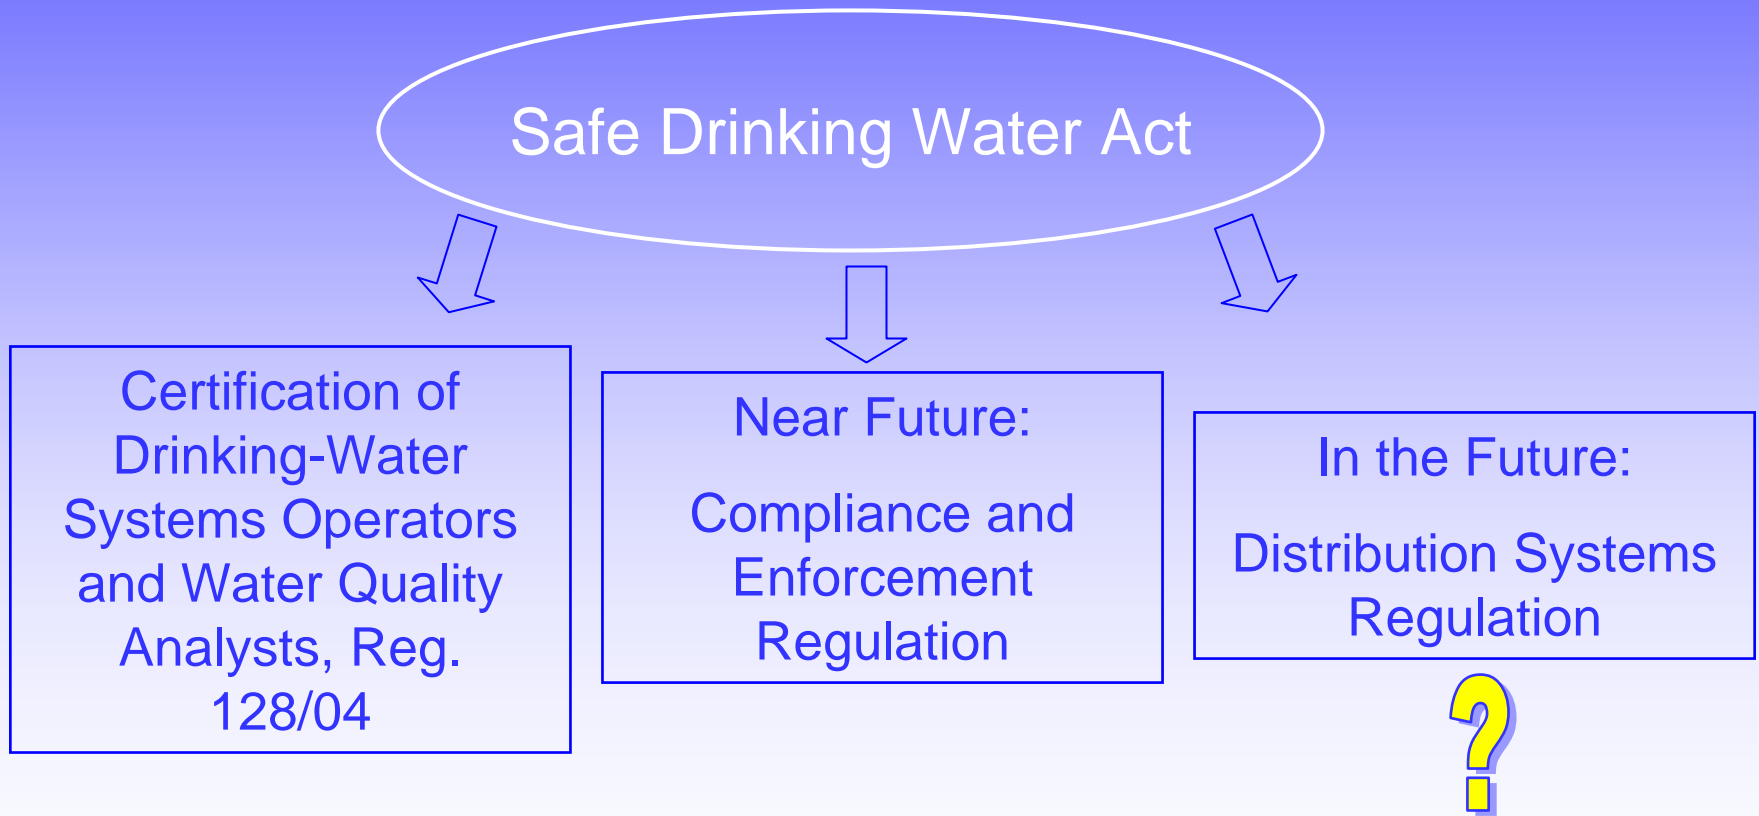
Safe Drinking Water Act

Certification of Drinking-Water Systems Operators and Water Quality Analysts, Reg. 128/04

Near Future:

Compliance and Enforcement Regulation

In the Future:

Distribution Systems Regulation

?